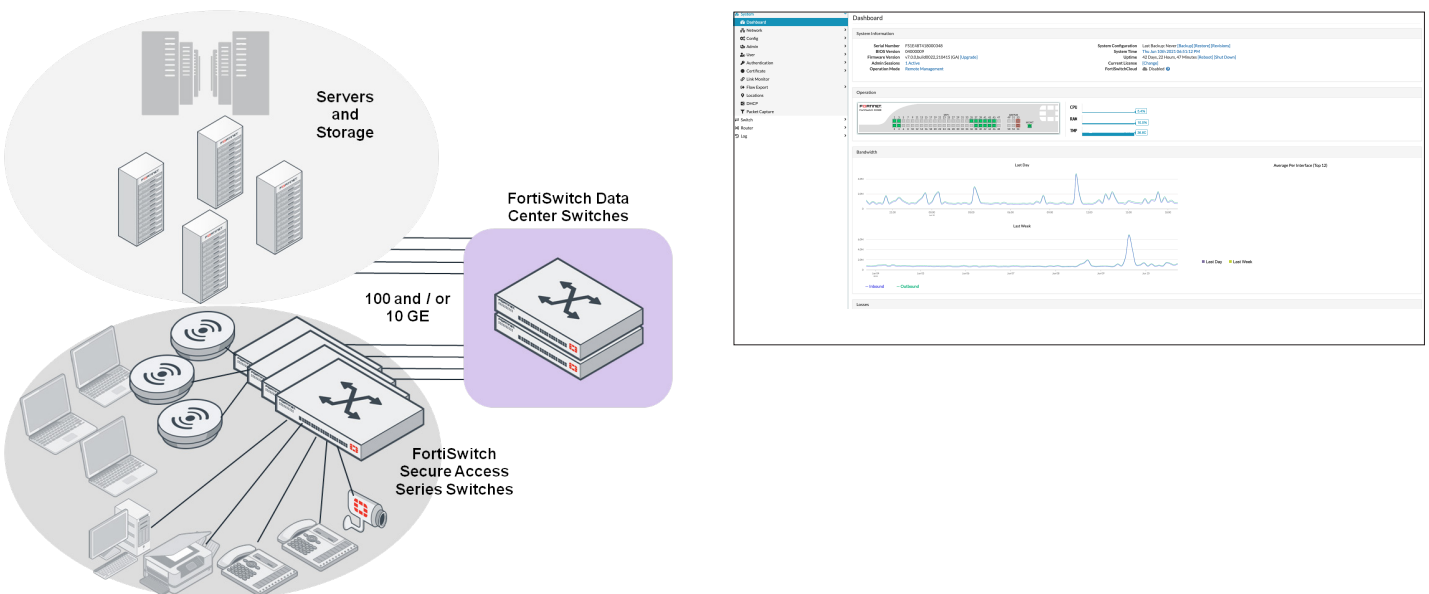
Servers and Storage

FortiSwitch Data Center Switches

100 and / or 10 GE

FortiSwitch Secure Access Series Switches

System
Dashboard
Network
Config
Admin
User
Authentication
Certificate
Link Monitor
Flow Export
Locations
DHCP
Packet Capture
Switch
Router
Log

Dashboard

System Information

Serial Number
BIOS Version
Firmware Version
Admin Sessions
Operation Mode

System Configuration
System Time
Uptime
Current License
FortiSwitchCloud

Operation

CPU
RAM
TMP

Bandwidth

Last Day

Average Per Interface (Top 12)

Last Week

Last Day
Last Week

Inbound
Outbound

Losses